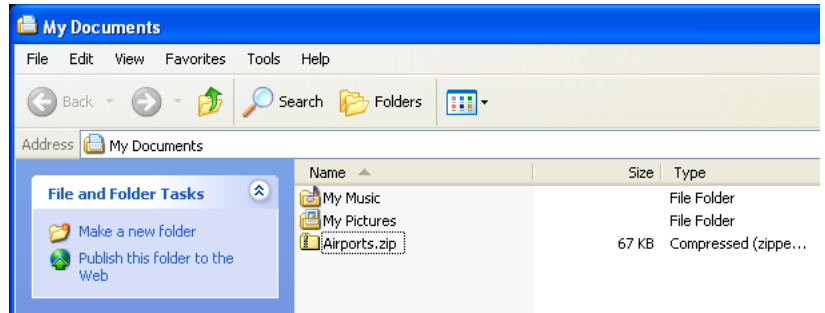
My Documents

File Edit View Favorites Tools Help

Back Search Folders

Address My Documents

File and Folder Tasks

Make a new folder

Publish this folder to the Web

| Name | Size | Type |
|---|---|---|
| My Music | | File Folder |
| My Pictures | | File Folder |
| Airports.zip | 67 KB | Compressed (zippe… |